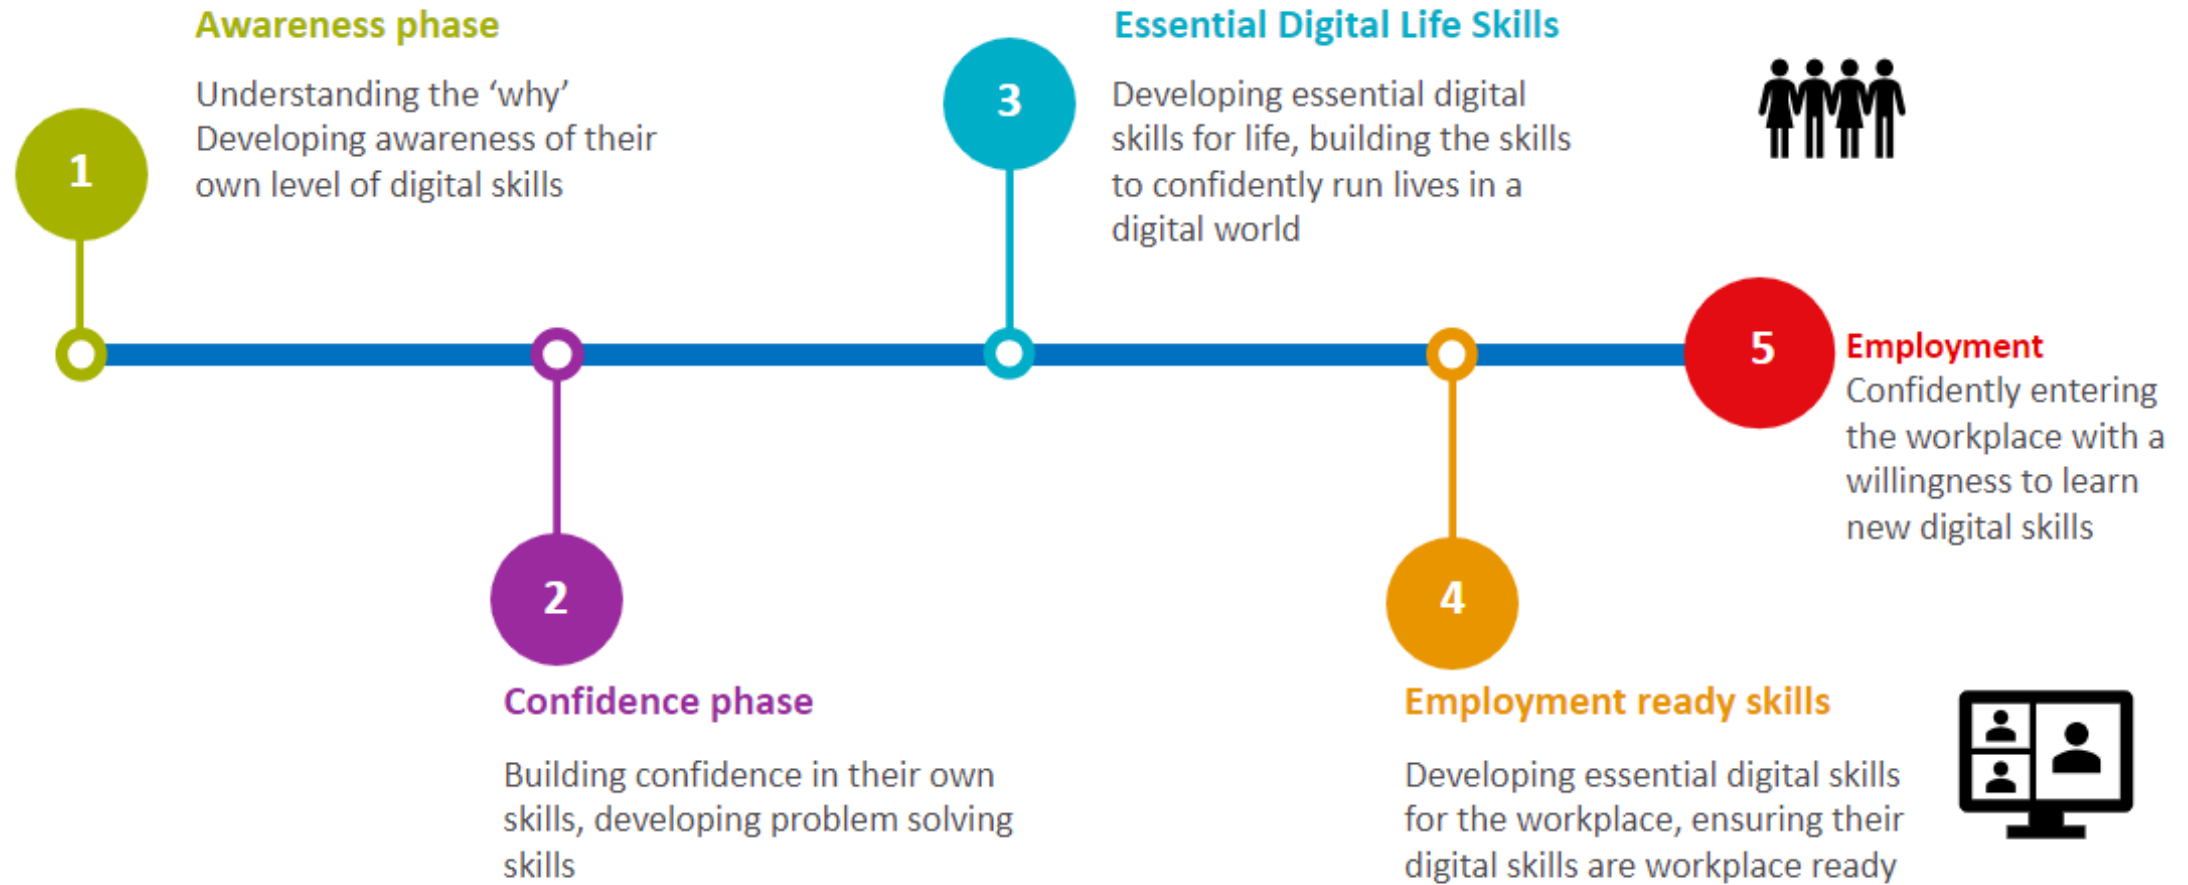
1

Awareness phase

Understanding the ‘why’
Developing awareness of their own level of digital skills

2

Confidence phase

Building confidence in their own skills, developing problem solving skills

3

Essential Digital Life Skills

Developing essential digital skills for life, building the skills to confidently run lives in a digital world

4

Employment ready skills

Developing essential digital skills for the workplace, ensuring their digital skills are workplace ready

5

Employment
Confidently entering the workplace with a willingness to learn new digital skills